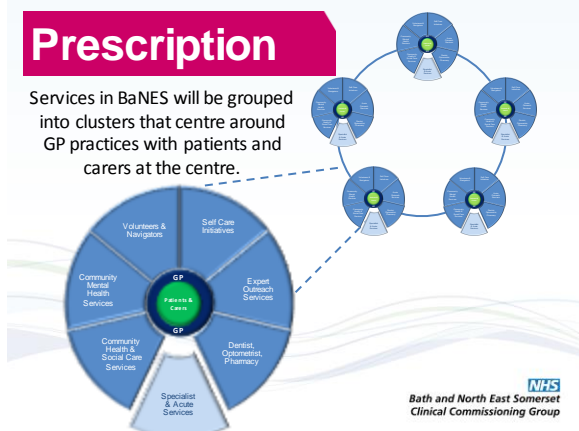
Prescription

Services in BaNES will be grouped into clusters that centre around GP practices with patients and carers at the centre.

Volunteers & Navigators

Self Care Initiatives

Community Mental Health Services

GP

Patients & Carers

GP

Expert Outreach Services

Community Health & Social Care Services

Dentist, Optometrist, Pharmacy

Specialist & Acute Services

NHS
Bath and North East Somerset
Clinical Commissioning Group